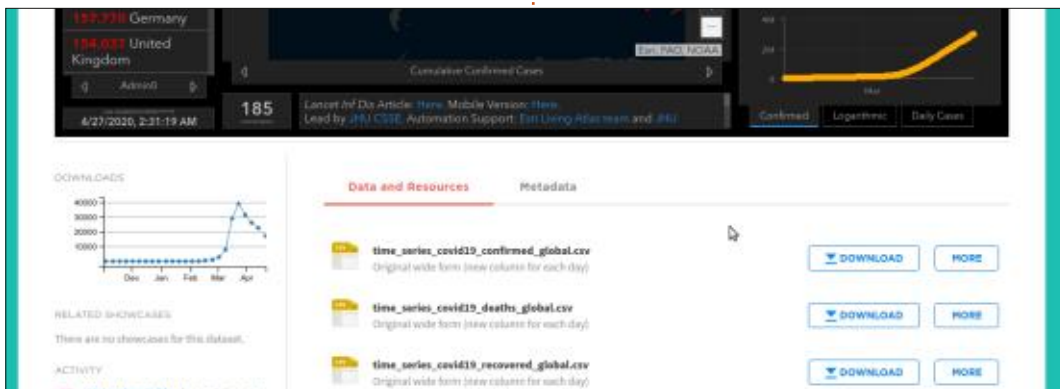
157,730 Germany
154,037 United Kingdom

Admin0

6/27/2020, 2:31:19 AM

Esri, FAO, NOAA

Cumulative Confirmed Cases

185

Lancet Inf Dis Article: Here. Mobile Version: Here.
Lead by JHU CSSE. Automation Support: Esri Living Atlas team and JHU

400

200

0

Mar

Confirmed | Logarithmic | Daily Cases

DOWNLOADS

40000
30000
20000
10000

Dec Jan Feb Mar Apr

RELATED SHOWCASES

There are no showcases for this dataset.

ACTIVITY

Data and Resources

Metadata

time_series_covid19_confirmed_global.csv
Original wide form (new column for each day)

DOWNLOAD

MORE

time_series_covid19_deaths_global.csv
Original wide form (new column for each day)

DOWNLOAD

MORE

time_series_covid19_recovered_global.csv
Original wide form (new column for each day)

DOWNLOAD

MORE